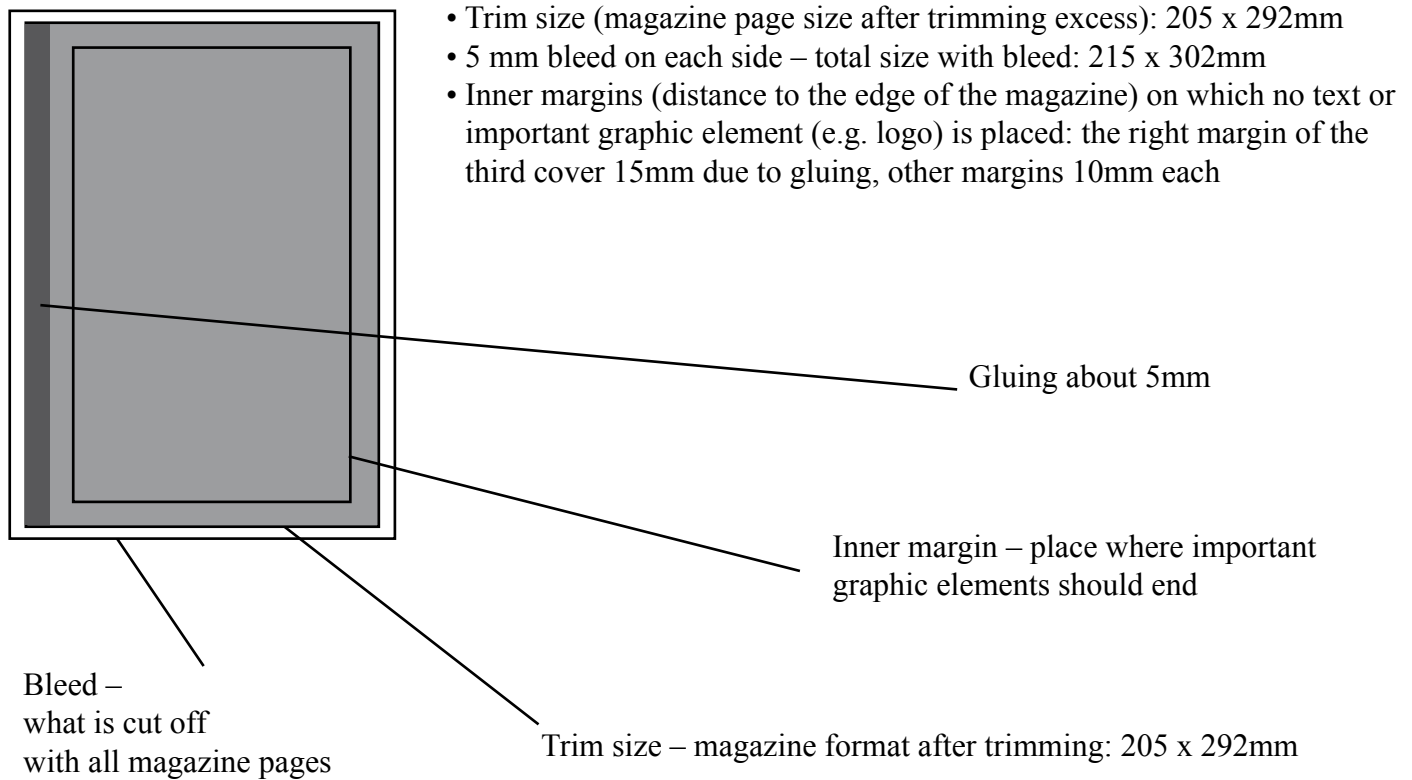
• Trim size (magazine page size after trimming excess): 205 x 292mm
• 5 mm bleed on each side – total size with bleed: 215 x 302mm
• Inner margins (distance to the edge of the magazine) on which no text or important graphic element (e.g. logo) is placed: the right margin of the third cover 15mm due to gluing, other margins 10mm each

Gluing about 5mm

Inner margin – place where important graphic elements should end

Bleed – what is cut off with all magazine pages

Trim size – magazine format after trimming: 205 x 292mm